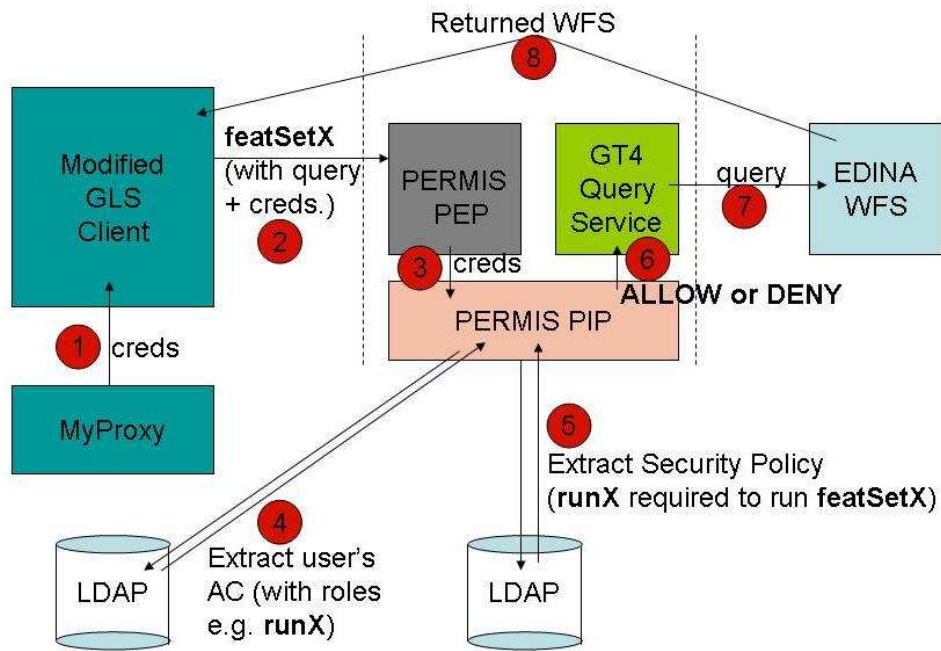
Returned WFS

8

Modified GLS Client

featSetX (with query + creds.)

2

PERMIS PEP

GT4 Query Service

query

7

EDINA WFS

3

creds

6

ALLOW or DENY

PERMIS PIP

1

creds

MyProxy

5

Extract Security Policy (runX required to run featSetX)

4

Extract user's AC (with roles e.g. runX)

LDAP

LDAP